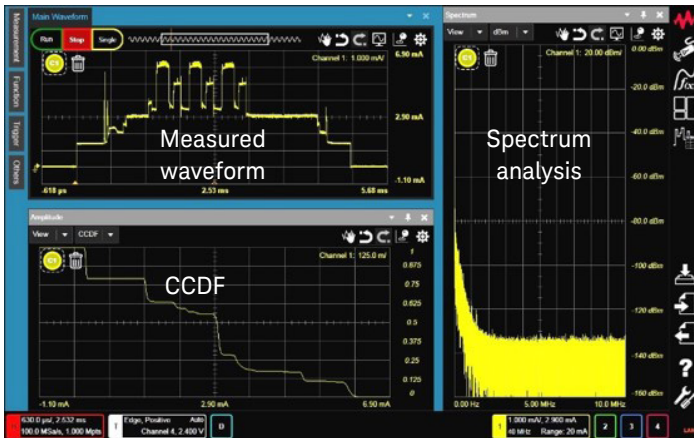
Main Waveform

Run Stop Single

Measurement
Function
Trigger
Others

C1

Channel 1: 1.000 mA/

6.90 mA

2.90 mA

-1.10 mA

Measured waveform

.618 µs
2.53 ms
5.68 ms

Amplitude

View CCDF

C1

Channel 1: 125.0 m/

1
0.875
0.75
0.625
0.5
0.375
0.25
0.125
0

CCDF

-1.10 mA
2.90 mA
6.90 mA

Spectrum

View dBm

C1

Channel 1: 20.00 dBm/

0.00 dBm
-20.0 dBm
-40.0 dBm
-60.0 dBm
-80.0 dBm
-100 dBm
-120 dBm
-140 dBm
-160 dBm

Spectrum analysis

0.00 Hz
5.00 MHz
10.0 MHz

630.0 µs/, 2.532 ms
100.0 MSa/s, 1.000 Mpts

T Edge, Positive Auto
Channel 4, 2.400 V

D

1 1.000 mA/, 2.900 mA
40 MHz Range: 20 mA

2 3 4